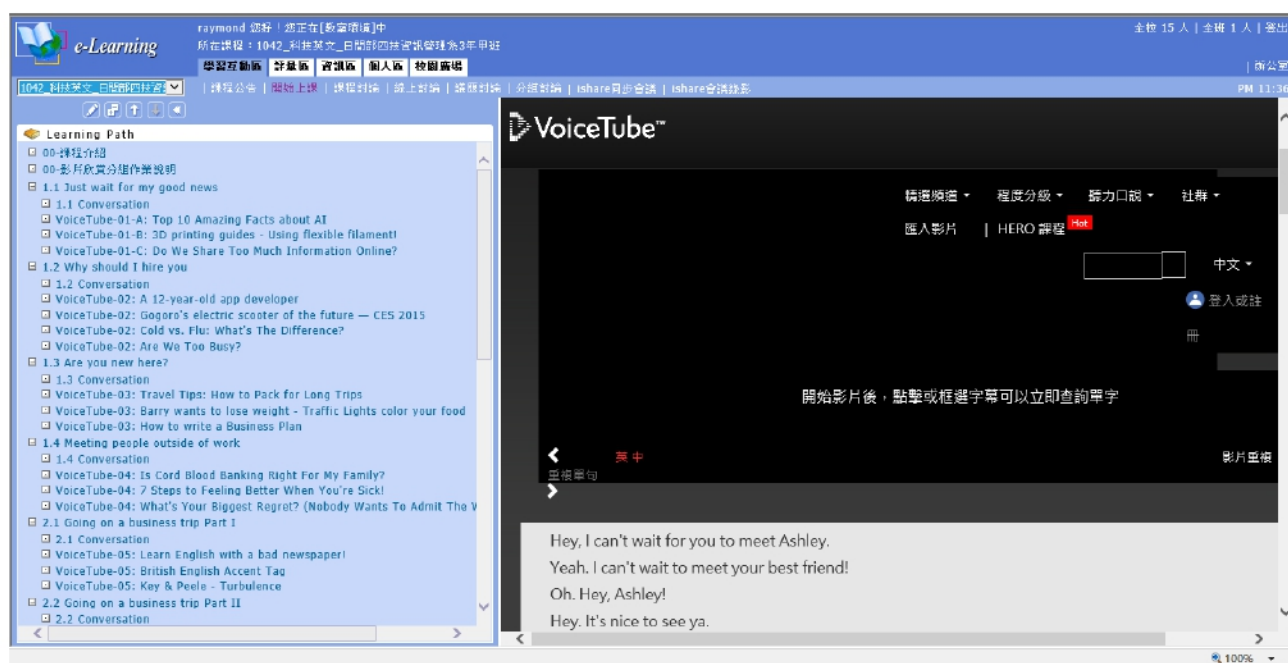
e-Learning

raymond 您好！您正在[教室環境]中
所在課程：1042_科技英文_日間部四技資訊管理系3年甲班

學習互動區 | 計量區 | 資訊區 | 個人區 | 校園廣場

全校 15 人 | 全班 1 人 | 登出

| 辦公室

1042_科技英文_日間部四技資訊

| 課程公告 | 開始上課 | 課程討論 | 線上討論 | 議題討論 | 分組討論 | tshare同步會議 | tshare會議錄影

PM 11:36

Learning Path

00-課程介紹
00-影片欣賞分組作業說明
1.1 Just wait for my good news
1.1 Conversation
VoiceTube-01-A: Top 10 Amazing Facts about AI
VoiceTube-01-B: 3D printing guides - Using flexible filament!
VoiceTube-01-C: Do We Share Too Much Information Online?
1.2 Why should I hire you
1.2 Conversation
VoiceTube-02: A 12-year-old app developer
VoiceTube-02: Gogoro's electric scooter of the future — CES 2015
VoiceTube-02: Cold vs. Flu: What's The Difference?
VoiceTube-02: Are We Too Busy?
1.3 Are you new here?
1.3 Conversation
VoiceTube-03: Travel Tips: How to Pack for Long Trips
VoiceTube-03: Barry wants to lose weight - Traffic Lights color your food
VoiceTube-03: How to write a Business Plan
1.4 Meeting people outside of work
1.4 Conversation
VoiceTube-04: Is Cord Blood Banking Right For My Family?
VoiceTube-04: 7 Steps to Feeling Better When You're Sick!
VoiceTube-04: What's Your Biggest Regret? (Nobody Wants To Admit The V
2.1 Going on a business trip Part I
2.1 Conversation
VoiceTube-05: Learn English with a bad newspaper!
VoiceTube-05: British English Accent Tag
VoiceTube-05: Key & Peele - Turbulence
2.2 Going on a business trip Part II
2.2 Conversation

VoiceTube™

精選頻道 ▾ 程度分級 ▾ 聽力口說 ▾ 社群 ▾
匯入影片 | HERO 課程 Hot
中文 ▾
登入或註冊

開始影片後，點擊或框選字幕可以立即查詢單字

英中
重複單句
影片重播

Hey, I can't wait for you to meet Ashley.
Yeah. I can't wait to meet your best friend!
Oh. Hey, Ashley!
Hey. It's nice to see ya.

100%